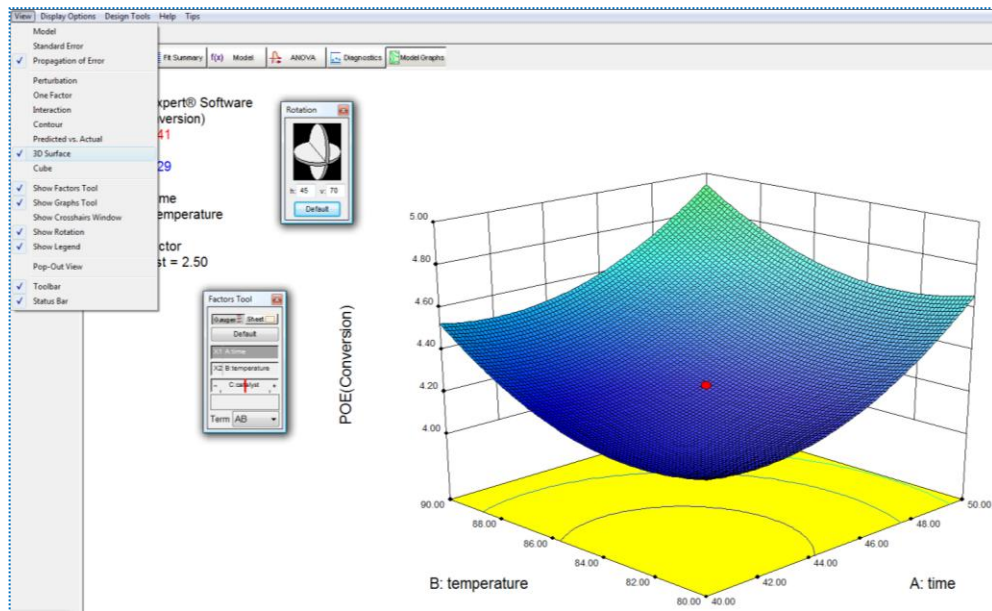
View Display Options Design Tools Help Tips

Model
Standard Error
✓ Propagation of Error
Perturbation
One Factor
Interaction
Contour
Predicted vs. Actual
✓ 3D Surface
Cube
✓ Show Factors Tool
✓ Show Graphs Tool
Show Crosshairs Window
✓ Show Rotation
✓ Show Legend
Pop-Out View
✓ Toolbar
✓ Status Bar

Fit Summary f(x) Model ANOVA Diagnostics Model Graphs

xpert® Software
onversion)
41
29
me
emperature
ctor
st = 2.50

Rotation
h: 45 v: 70
Default

Factors Tool
Gauges Sheet
Default
X1 A:time
X2 B:temperature
C:catalyst
Term AB

POE(Conversion)
5.00
4.80
4.60
4.40
4.20
4.00

90.00
88.00
86.00
84.00
82.00
80.00
B: temperature

40.00
42.00
44.00
46.00
48.00
50.00
A: time